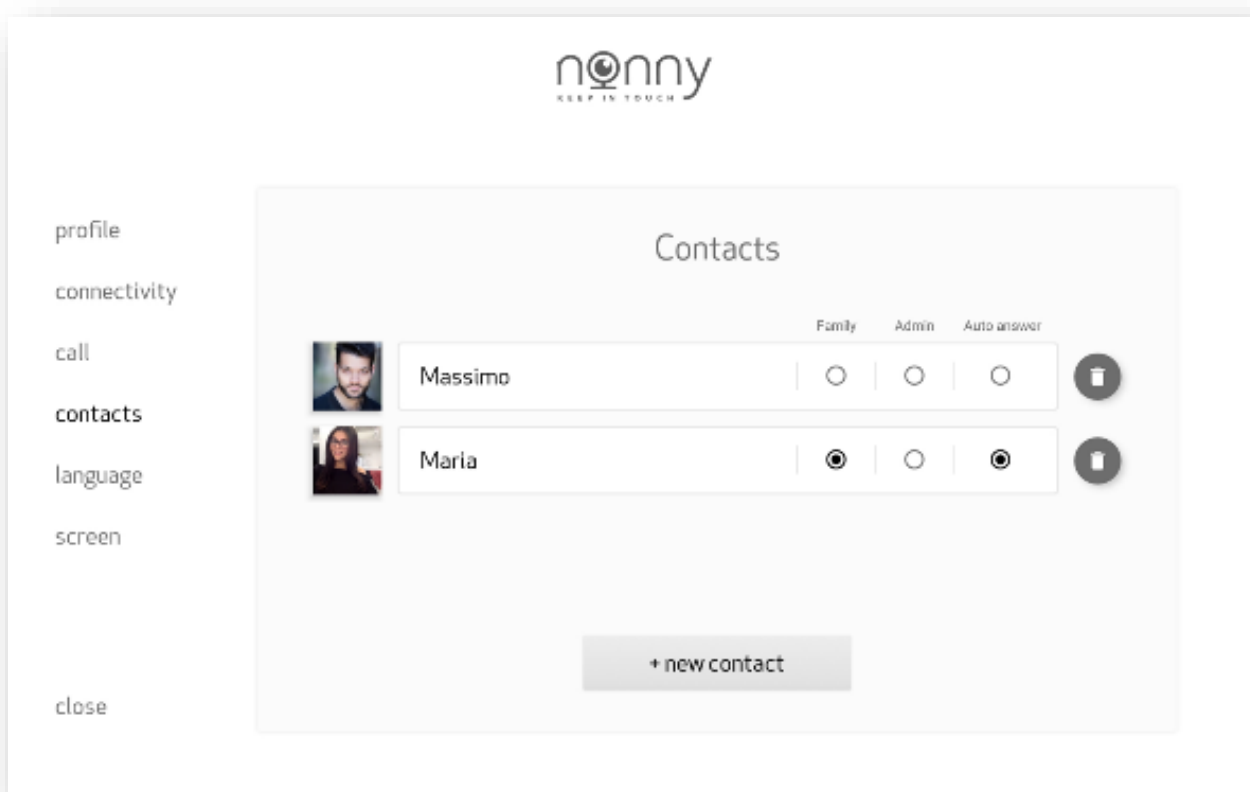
nonny
KEEP IN TOUCH

profile
connectivity
call
contacts
language
screen

close

Contacts

| | Family | Admin | Auto answer |
|---|---|---|---|
| Massimo | ○ | ○ | ○ |
| Maria | ◉ | ○ | ◉ |

+ new contact